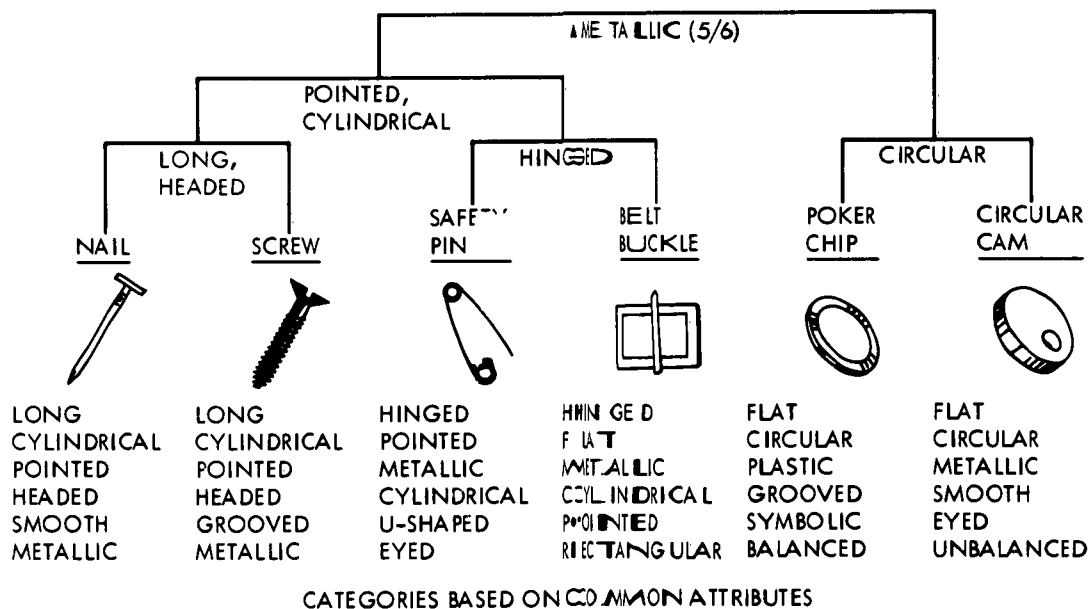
METALLIC (5/6)

POINTED, CYLINDRICAL

CIRCULAR

LONG, HEADED

HINGED

NAIL

SCREW

SAFETY PIN

BELT BUCKLE

POKER CHIP

CIRCULAR CAM

LONG
CYLINDRICAL
POINTED
HEADED
SMOOTH
METALLIC

LONG
CYLINDRICAL
POINTED
HEADED
GROOVED
METALLIC

HINGED
POINTED
METALLIC
CYLINDRICAL
U-SHAPED
EYED

HINGED
FLAT
METALLIC
CYLINDRICAL
POINTED
RECTANGULAR

FLAT
CIRCULAR
PLASTIC
GROOVED
SYMBOLIC
BALANCED

FLAT
CIRCULAR
METALLIC
SMOOTH
EYED
UNBALANCED

CATEGORIES BASED ON COMMON ATTRIBUTES